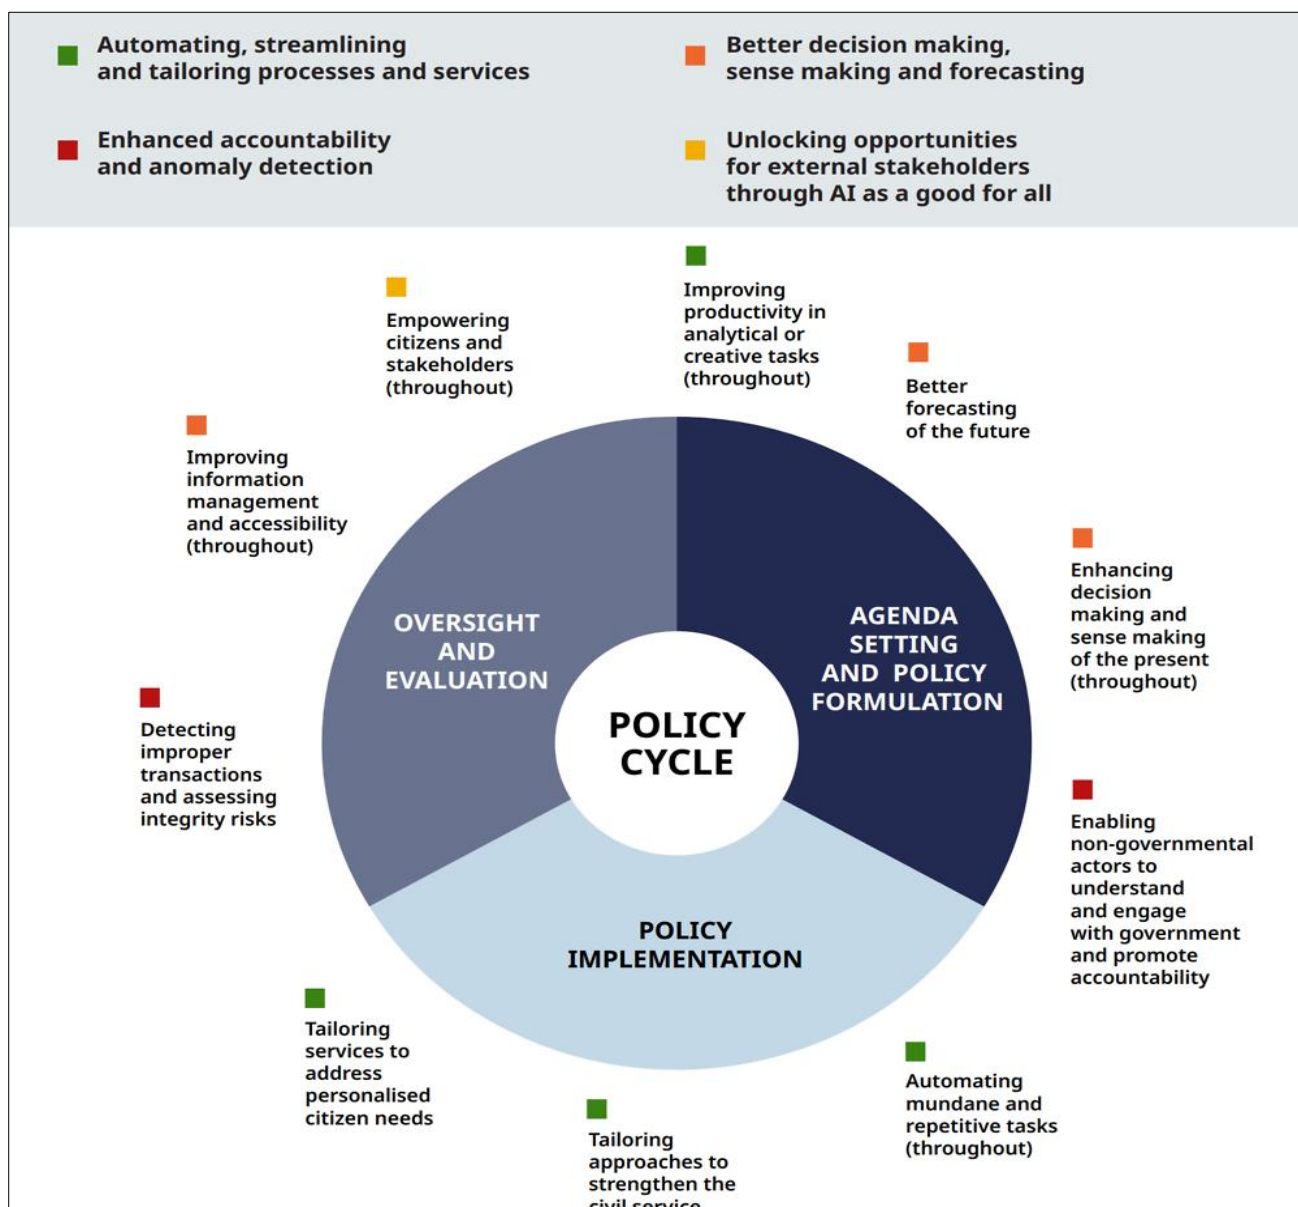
Automating, streamlining and tailoring processes and services

Better decision making, sense making and forecasting

Enhanced accountability and anomaly detection

Unlocking opportunities for external stakeholders through AI as a good for all

Empowering citizens and stakeholders (throughout)

Improving productivity in analytical or creative tasks (throughout)

Better forecasting of the future

Improving information management and accessibility (throughout)

Enhancing decision making and sense making of the present (throughout)

OVERSIGHT AND EVALUATION

AGENDA SETTING AND POLICY FORMULATION

POLICY CYCLE

Detecting improper transactions and assessing integrity risks

Enabling non-governmental actors to understand and engage with government and promote accountability

POLICY IMPLEMENTATION

Tailoring services to address personalised citizen needs

Automating mundane and repetitive tasks (throughout)

Tailoring approaches to strengthen the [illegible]